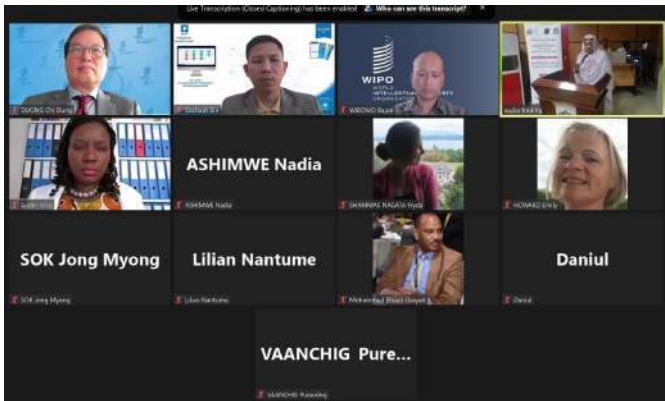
Live Transcription (Closed Captioning) has been enabled. Who can see this transcript?

DUONG Chi Dung

Gustavo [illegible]

WIPO WORLD INTELLECTUAL PROPERTY ORGANIZATION

WIBOWO Bayu

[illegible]

Judith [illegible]

ASHIMWE Nadia

ASHIMWE Nadia

SHAMMAS NAGATA Hyda

HOWARD Emily

SOK Jong Myong

SOK Jong Myong

Lilian Nantume

Lilian Nantume

Mohammed Ebaid Oleyed

Daniul

Daniul

VAANCHIG Pure...

VAANCHIG Pureviee